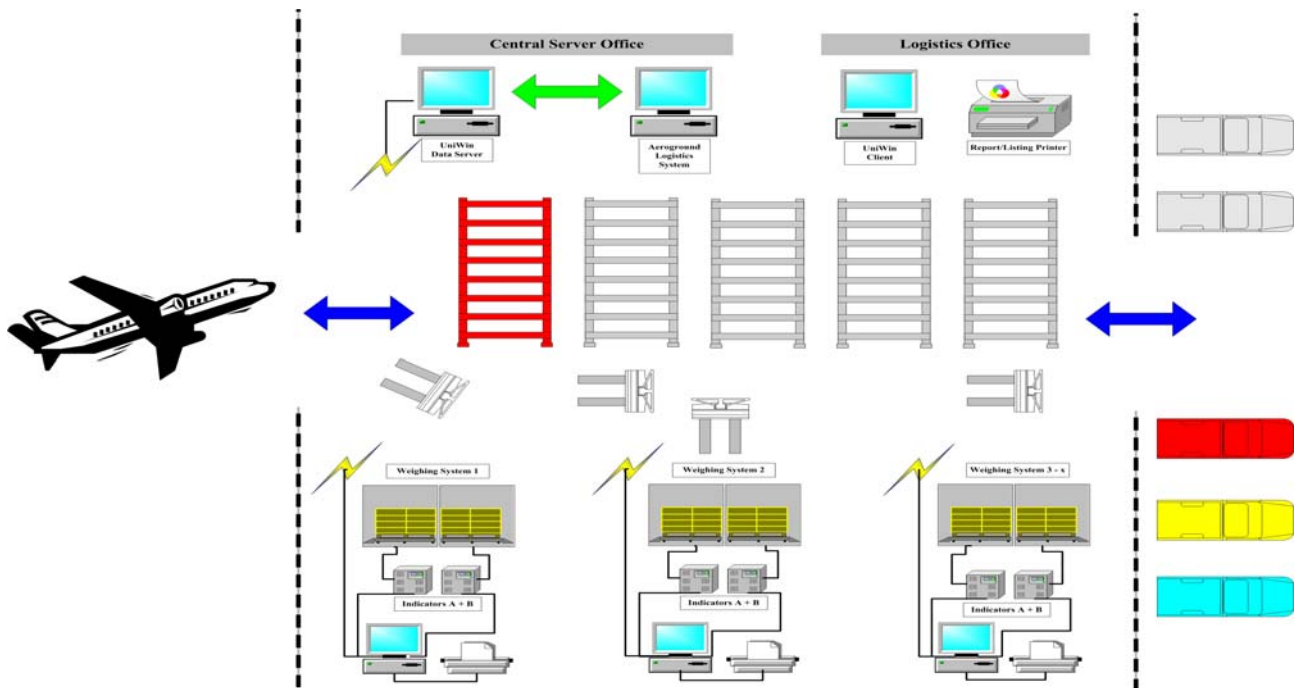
Central Server Office

Logistics Office

UniWin Data Server

Aeroground Logistics System

UniWin Client

Report/Listing Printer

Weighing System 1

Weighing System 2

Weighing System 3 - x

Indicators A + B

Indicators A + B

Indicators A + B